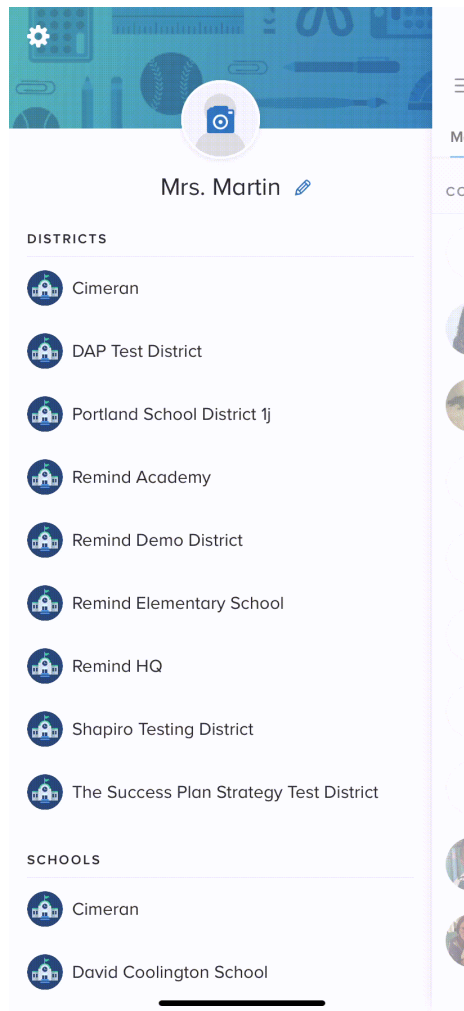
Mrs. Martin

DISTRICTS

Cimeran

DAP Test District

Portland School District 1j

Remind Academy

Remind Demo District

Remind Elementary School

Remind HQ

Shapiro Testing District

The Success Plan Strategy Test District

SCHOOLS

Cimeran

David Coolington School

M

CO